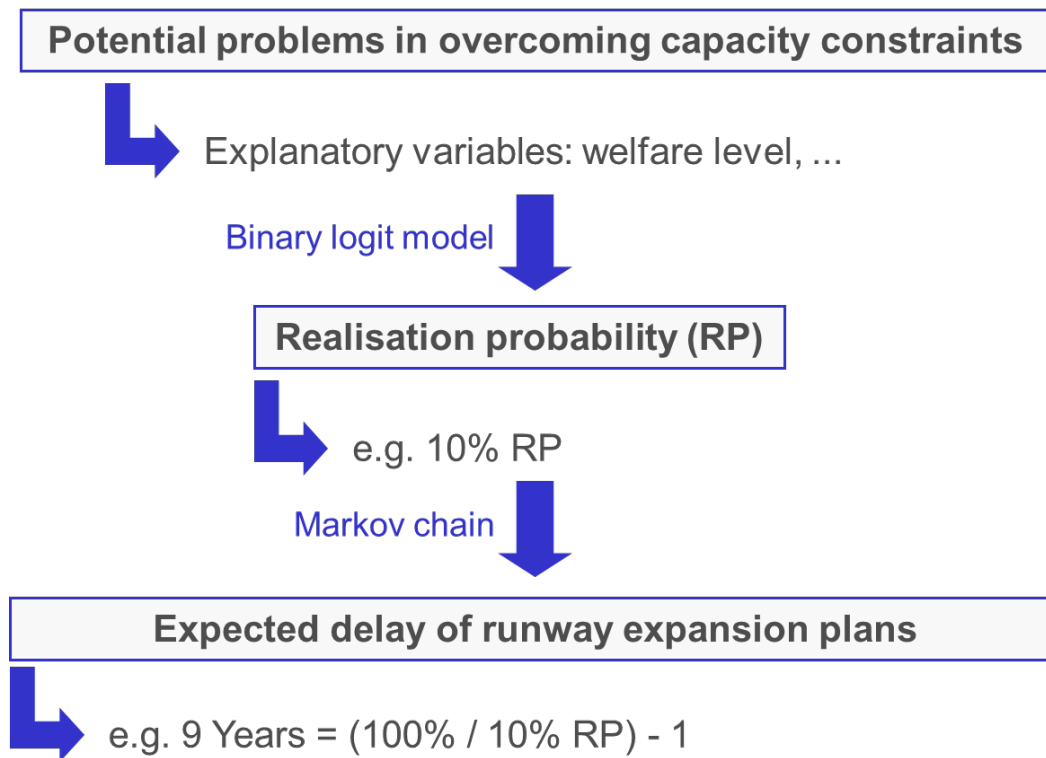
Potential problems in overcoming capacity constraints

Explanatory variables: welfare level, ...

Binary logit model

Realisation probability (RP)

e.g. 10% RP

Markov chain

Expected delay of runway expansion plans

e.g. 9 Years = (100% / 10% RP) - 1